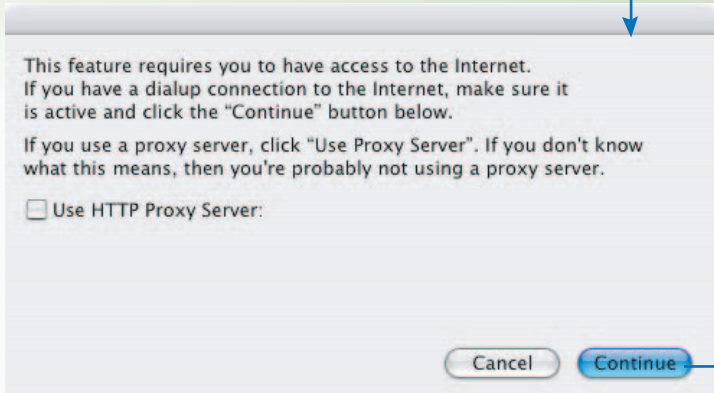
This feature requires you to have access to the Internet. If you have a dialup connection to the Internet, make sure it is active and click the "Continue" button below.

If you use a proxy server, click "Use Proxy Server". If you don't know what this means, then you're probably not using a proxy server.

Use HTTP Proxy Server:

Cancel

Continue